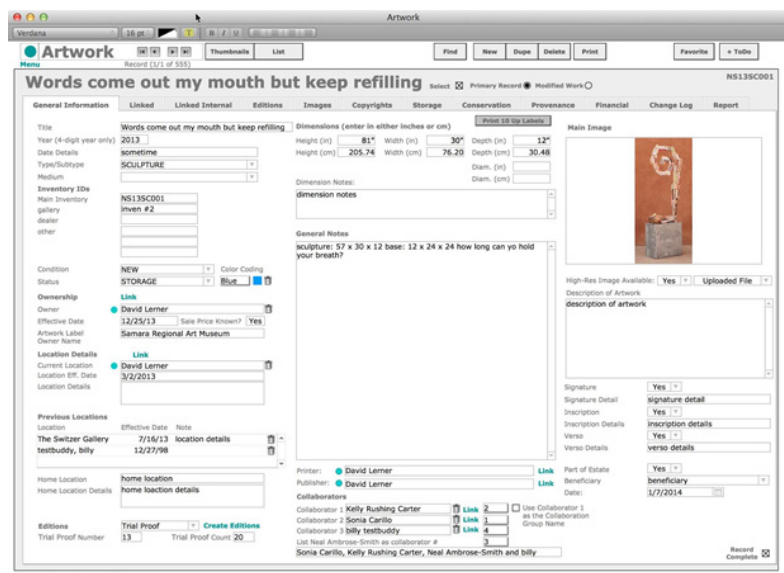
Artwork

Verdana 16 pt T B I U

Artwork
Menu
Record (1/1 of 555)
Thumbnails List
Find New Dupe Delete Print
Favorite + ToDo

Words come out my mouth but keep refilling
Select ☒ Primary Record Modified Work
NS13SC001

General Information | Linked | Linked Internal | Editions | Images | Copyrights | Storage | Conservation | Provenance | Financial | Change Log | Report

Title: Words come out my mouth but keep refilling
Year (4-digit year only): 2013
Date Details: sometime
Type/Subtype: SCULPTURE
Medium

Inventory IDs
Main Inventory: NS13SC001
gallery: inven #2
dealer
other

Condition: NEW
Color Coding
Status: STORAGE
Blue

Ownership
Link
Owner: David Lerner
Effective Date: 12/25/13
Sale Price Known? Yes
Artwork Label Owner Name: Samara Regional Art Museum

Location Details
Link
Current Location: David Lerner
Location Eff. Date: 3/2/2013
Location Details

Previous Locations
| Location | Effective Date | Note |
|---|---|---|
| The Switzer Gallery | 7/16/13 | location details |
| testbuddy, billy | 12/27/98 | |

Home Location: home location
Home Location Details: home loaction details

Editions: Trial Proof
Create Editions
Trial Proof Number: 13
Trial Proof Count: 20

Print 10 Up Labels
Dimensions (enter in either inches or cm)
Height (in) 81" Width (in) 30" Depth (in) 12"
Height (cm) 205.74 Width (cm) 76.20 Depth (cm) 30.48
Diam. (in)
Diam. (cm)
Dimension Notes:
dimension notes

General Notes
sculpture: 57 x 30 x 12 base: 12 x 24 x 24 how long can yo hold your breath?

Printer: David Lerner Link
Publisher: David Lerner Link

Collaborators
Collaborator 1 Kelly Rushing Carter Link 2
Collaborator 2 Sonia Carillo Link 1
Collaborator 3 billy testbuddy Link 4
Use Collaborator 1 as the Collaboration Group Name
List Neal Ambrose-Smith as collaborator # 3
Sonia Carillo, Kelly Rushing Carter, Neal Ambrose-Smith and billy

Main Image

High-Res Image Available: Yes Uploaded File
Description of Artwork
description of artwork

Signature: Yes
Signature Detail: signature detail
Inscription: Yes
Inscription Details: inscription details
Verso: Yes
Verso Details: verso details

Part of Estate: Yes
Beneficiary: beneficiary
Date: 1/7/2014

Record Complete ☒